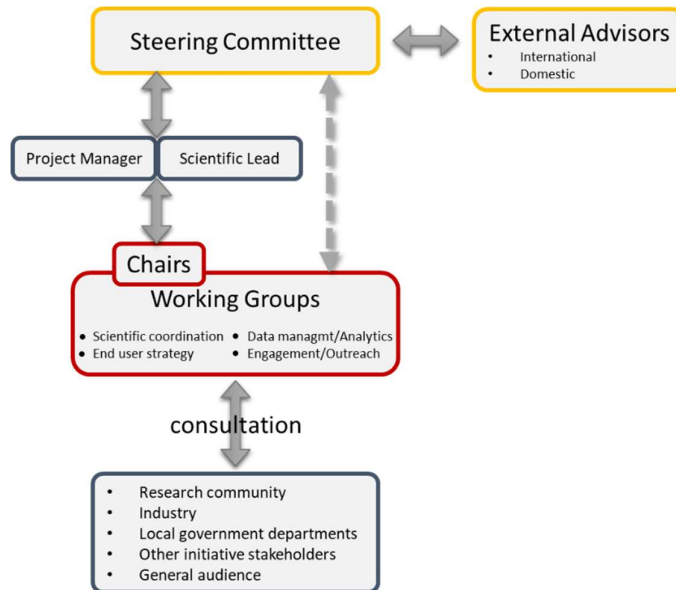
Steering Committee

External Advisors
- International
- Domestic

Project Manager

Scientific Lead

Chairs

Working Groups

- Scientific coordination
- End user strategy
- Data managmt/Analytics
- Engagement/Outreach

consultation

- Research community
- Industry
- Local government departments
- Other initiative stakeholders
- General audience